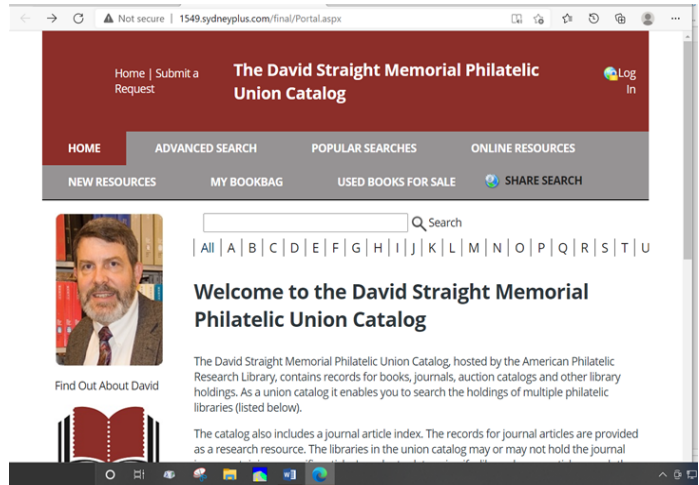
Not secure | 1549.sydneyplus.com/final/Portal.aspx

Home | Submit a Request

The David Straight Memorial Philatelic Union Catalog

Log In

HOME
ADVANCED SEARCH
POPULAR SEARCHES
ONLINE RESOURCES
NEW RESOURCES
MY BOOKBAG
USED BOOKS FOR SALE
SHARE SEARCH

Search

All | A | B | C | D | E | F | G | H | I | J | K | L | M | N | O | P | Q | R | S | T | U

Find Out About David

Welcome to the David Straight Memorial Philatelic Union Catalog

The David Straight Memorial Philatelic Union Catalog, hosted by the American Philatelic Research Library, contains records for books, journals, auction catalogs and other library holdings. As a union catalog it enables you to search the holdings of multiple philatelic libraries (listed below).

The catalog also includes a journal article index. The records for journal articles are provided as a research resource. The libraries in the union catalog may or may not hold the journal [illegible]